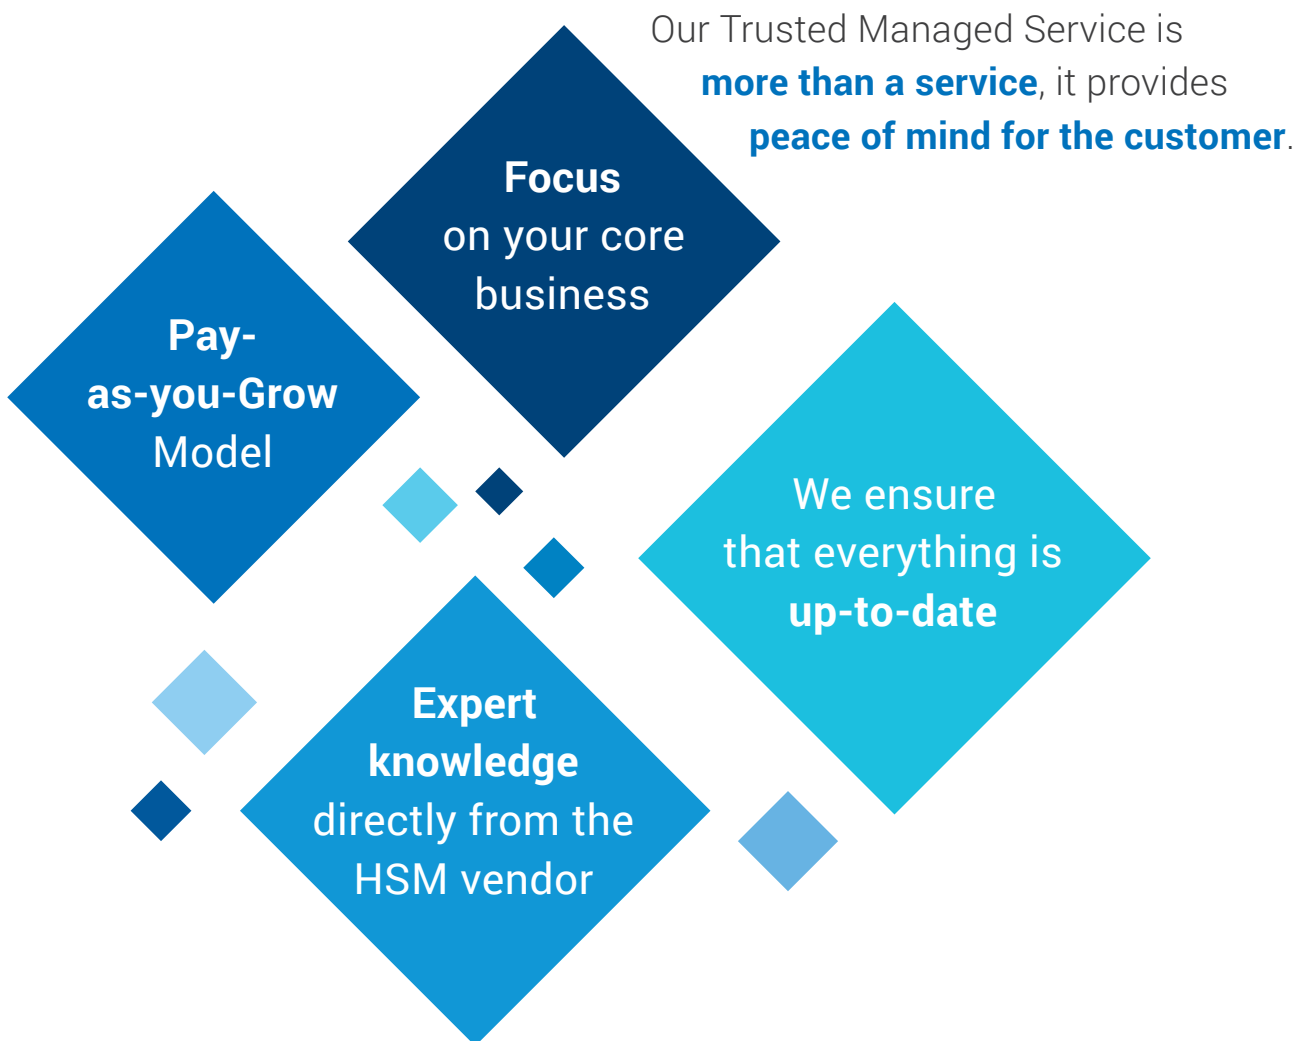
Our Trusted Managed Service is more than a service, it provides peace of mind for the customer.

Focus on your core business

Pay-as-you-Grow Model

We ensure that everything is up-to-date

Expert knowledge directly from the HSM vendor